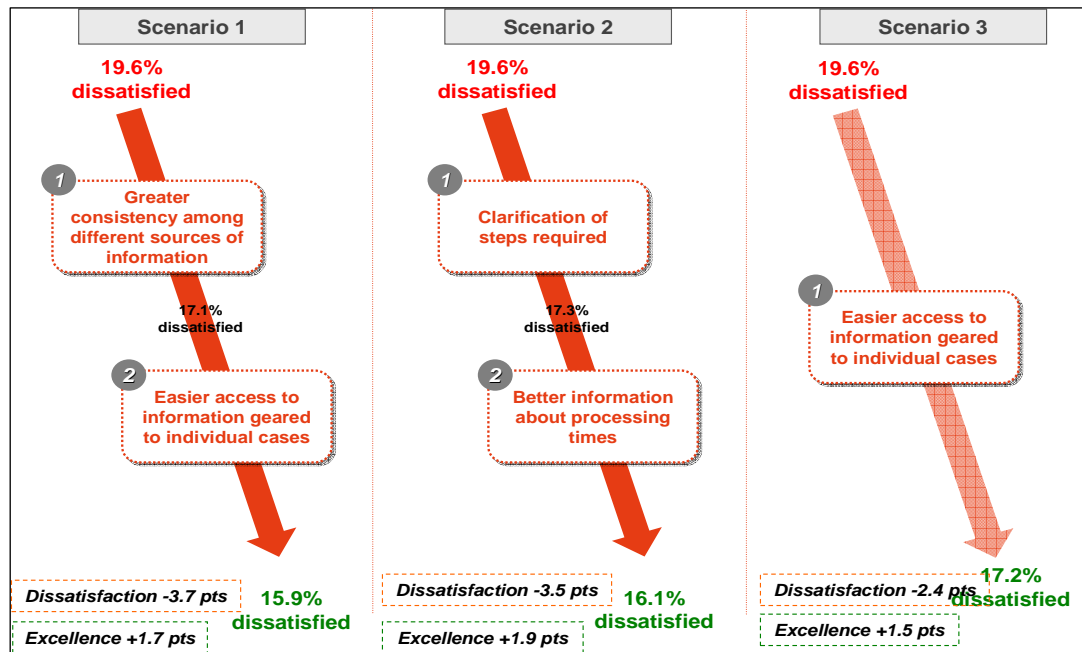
Scenario 1

19.6% dissatisfied

1 Greater consistency among different sources of information

17.1% dissatisfied

2 Easier access to information geared to individual cases

Dissatisfaction -3.7 pts

Excellence +1.7 pts

15.9% dissatisfied

Scenario 2

19.6% dissatisfied

1 Clarification of steps required

17.3% dissatisfied

2 Better information about processing times

Dissatisfaction -3.5 pts

Excellence +1.9 pts

16.1% dissatisfied

Scenario 3

19.6% dissatisfied

1 Easier access to information geared to individual cases

Dissatisfaction -2.4 pts

Excellence +1.5 pts

17.2% dissatisfied